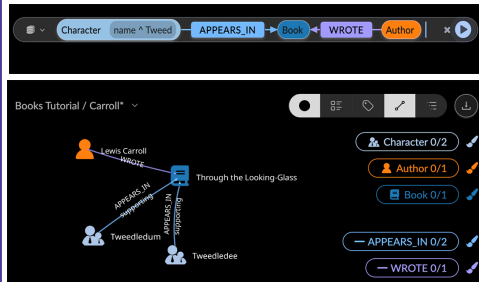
Character name ^ Tweed APPEARS_IN Book WROTE Author

Books Tutorial / Carroll*

Lewis Carroll
WROTE
Through the Looking-Glass
APPEARS_IN
supporting
APPEARS_IN
supporting
Tweedledum
Tweedledee

Character 0/2
Author 0/1
Book 0/1
APPEARS_IN 0/2
WROTE 0/1